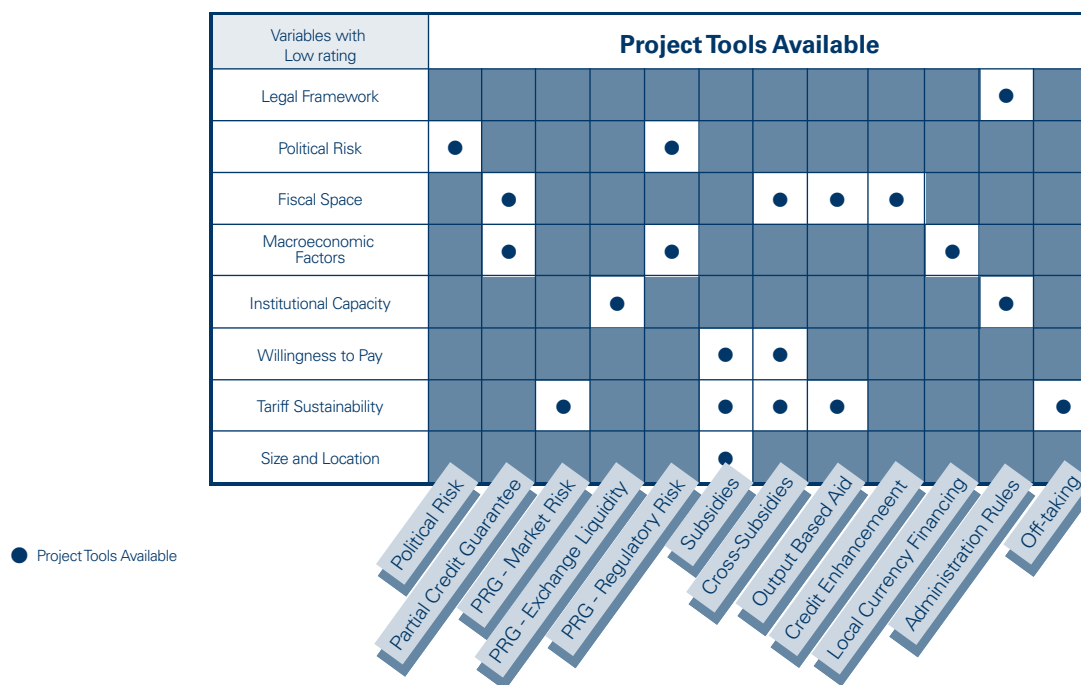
| Variables with Low rating | Project Tools Available | | | | | | | | | | | |
|---|---|---|---|---|---|---|---|---|---|---|---|---|
| Legal Framework | | | | | | | | | | | ● | |
| Political Risk | ● | | | | ● | | | | | | | |
| Fiscal Space | | ● | | | | | ● | ● | ● | | | |
| Macroeconomic Factors | | ● | | | ● | | | | | ● | | |
| Institutional Capacity | | | | ● | | | | | | | ● | |
| Willingness to Pay | | | | | | ● | ● | | | | | |
| Tariff Sustainability | | | ● | | | ● | ● | ● | | | | ● |
| Size and Location | | | | | | ● | | | | | | |
| | Political Risk | Partial Credit Guarantee | PRG - Market Risk | PRG - Exchange Liquidity | PRG - Regulatory Risk | Subsidies | Cross-Subsidies | Output Based Aid | Credit Enhancement | Local Currency Financing | Administration Rules | Off-taking |

● Project Tools Available